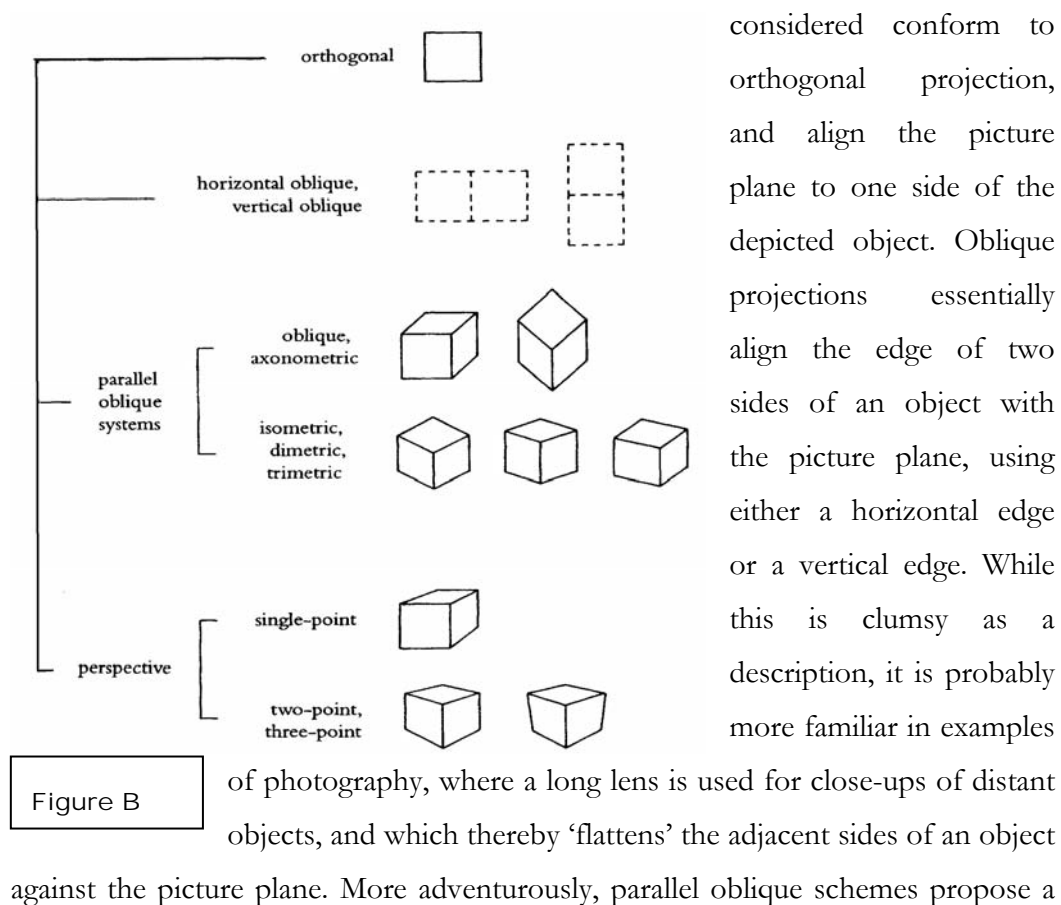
orthogonal

horizontal oblique, vertical oblique

parallel oblique systems

oblique, axonometric

isometric, dimetric, trimetric

perspective

single-point

two-point, three-point

Figure B

considered conform to orthogonal projection, and align the picture plane to one side of the depicted object. Oblique projections essentially align the edge of two sides of an object with the picture plane, using either a horizontal edge or a vertical edge. While this is clumsy as a description, it is probably more familiar in examples of photography, where a long lens is used for close-ups of distant objects, and which thereby 'flattens' the adjacent sides of an object against the picture plane. More adventurously, parallel oblique schemes propose a